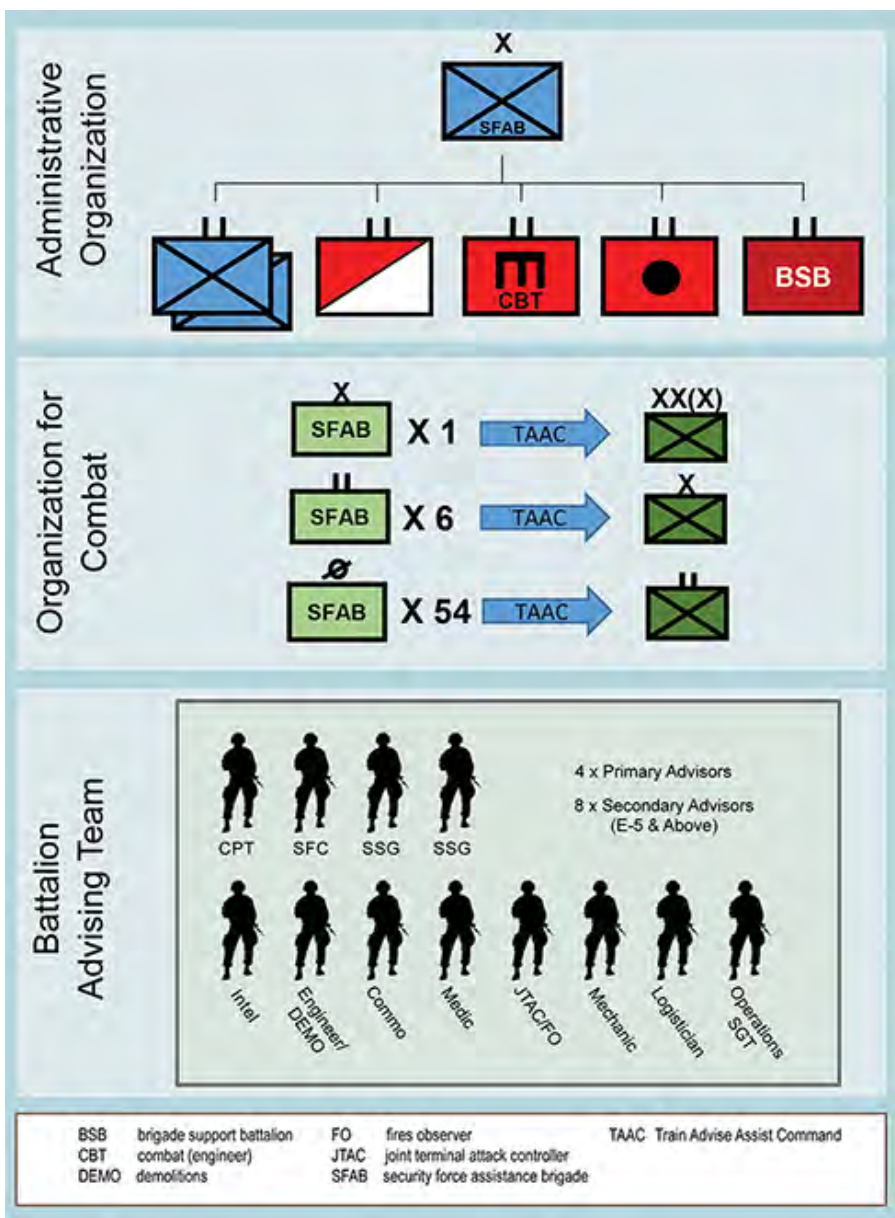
Administrative Organization

X

SFAB

II II II II II

CBT

BSB

Organization for Combat

X

SFAB X 1 TAAC XX(X)

II

SFAB X 6 TAAC X

Ø

SFAB X 54 TAAC II

Battalion Advising Team

CPT SFC SSG SSG

4 x Primary Advisors

8 x Secondary Advisors (E-5 & Above)

Intel Engineer/ DEMO Commo Medic JTAC/FO Mechanic Logistician Operations SGT

| | | | | | |
|---|---|---|---|---|---|
| BSB | brigade support battalion | FO | fires observer | TAAC | Train Advise Assist Command |
| CBT | combat (engineer) | JTAC | joint terminal attack controller | | |
| DEMO | demolitions | SFAB | security force assistance brigade | | |